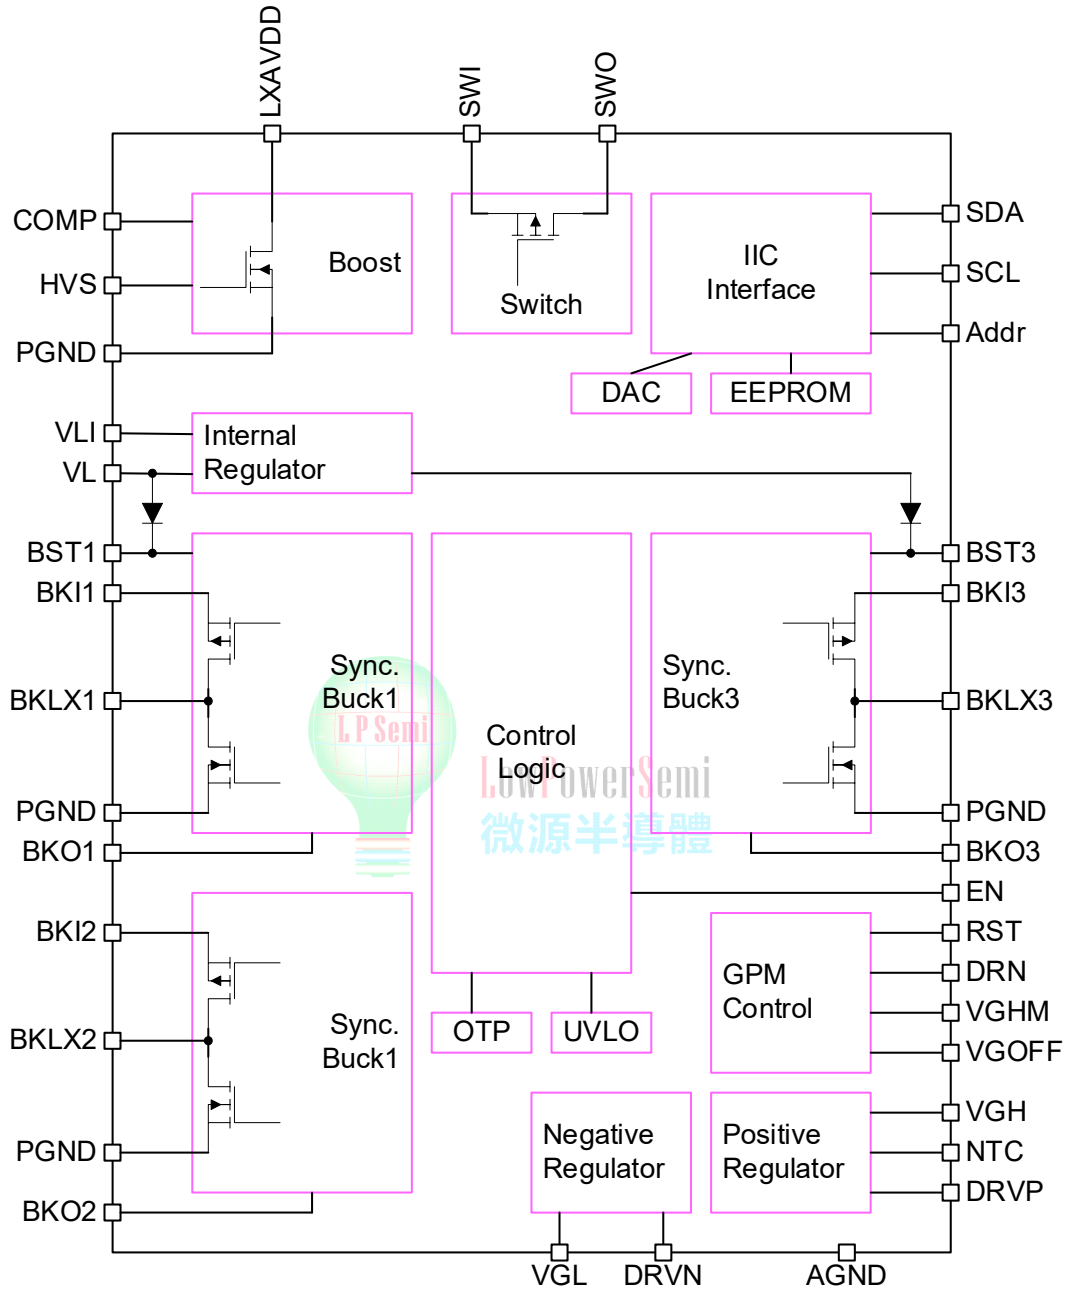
LXAVDD
SWI
SWO
COMP
HVS
PGND
Boost
Switch
IIC
Interface
SDA
SCL
Addr
DAC
EEPROM
VLI
VL
Internal
Regulator
BST1
BKI1
BKLX1
PGND
BKO1
Sync.
Buck1
LP Semi
Control
Logic
LowPowerSemi
微源半導體
Sync.
Buck3
BST3
BKI3
BKLX3
PGND
BKO3
EN
BKI2
BKLX2
PGND
BKO2
Sync.
Buck1
OTP
UVLO
GPM
Control
RST
DRN
VGHM
VGOFF
Negative
Regulator
Positive
Regulator
VGH
NTC
DRVP
VGL
DRVN
AGND